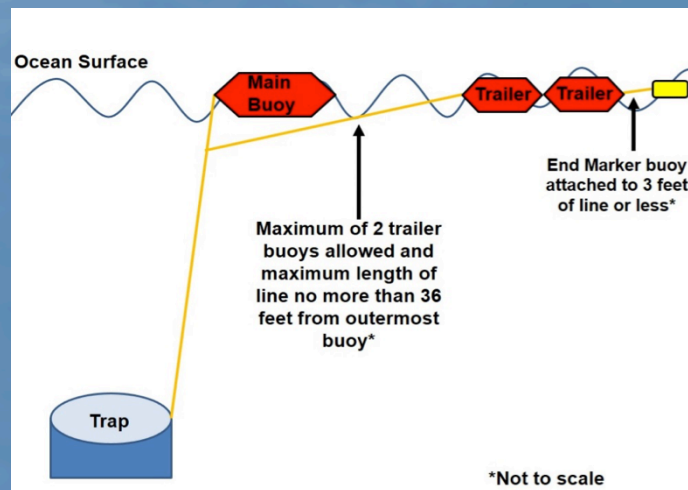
Ocean Surface

Main Buoy

Trailer

Trailer

End Marker buoy attached to 3 feet of line or less*

Maximum of 2 trailer buoys allowed and maximum length of line no more than 36 feet from outermost buoy*

Trap

*Not to scale